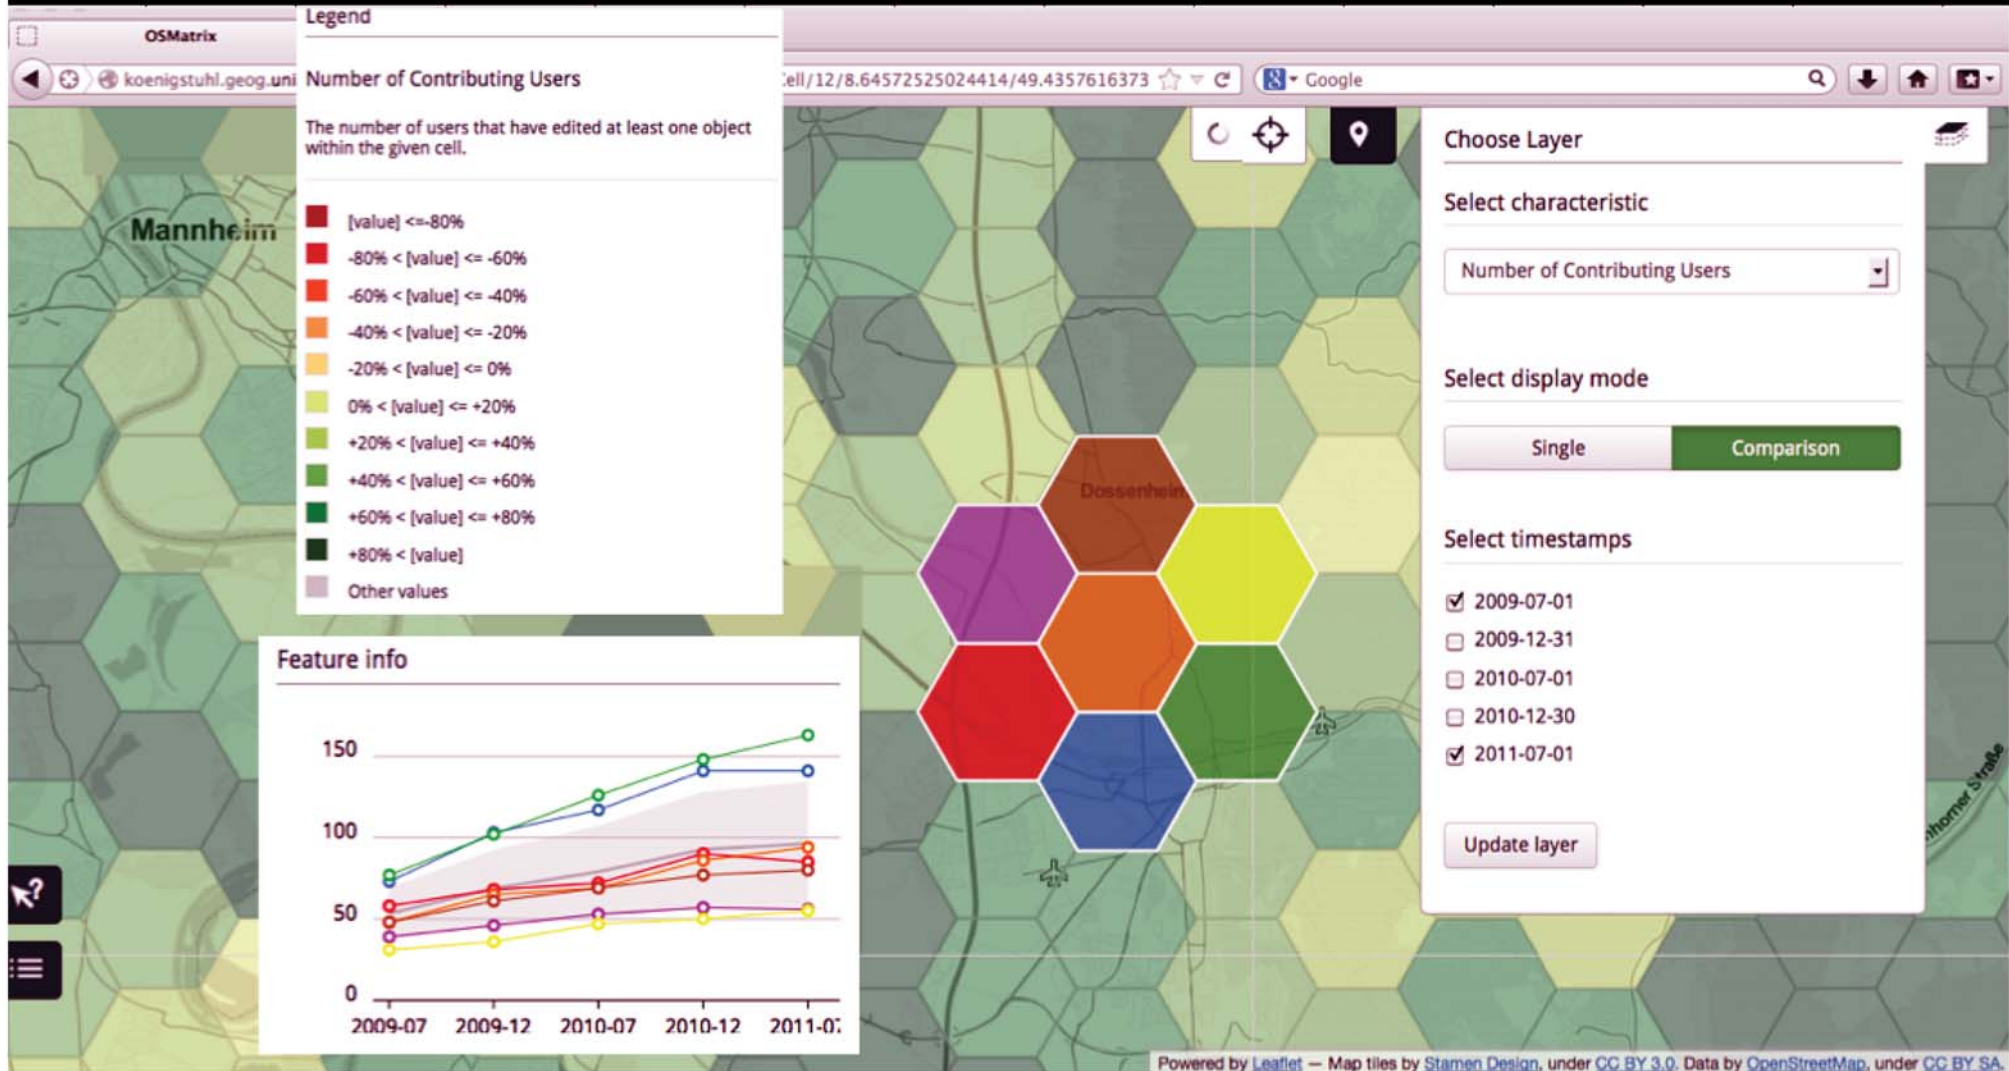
OSMatrix

koenigstuhl.geog.uni

ell/12/8.64572525024414/49.4357616373

Google

Legend

Number of Contributing Users

The number of users that have edited at least one object within the given cell.

[value] <=-80%
-80% < [value] <= -60%
-60% < [value] <= -40%
-40% < [value] <= -20%
-20% < [value] <= 0%
0% < [value] <= +20%
+20% < [value] <= +40%
+40% < [value] <= +60%
+60% < [value] <= +80%
+80% < [value]
Other values

Mannheim

Dossenheim

Choose Layer

Select characteristic

Number of Contributing Users

Select display mode

Single Comparison

Select timestamps

☑ 2009-07-01
☐ 2009-12-31
☐ 2010-07-01
☐ 2010-12-30
☑ 2011-07-01

Update layer

Feature info

150
100
50
0
2009-07 2009-12 2010-07 2010-12 2011-0

Powered by Leaflet — Map tiles by Stamen Design, under CC BY 3.0. Data by OpenStreetMap, under CC BY SA.